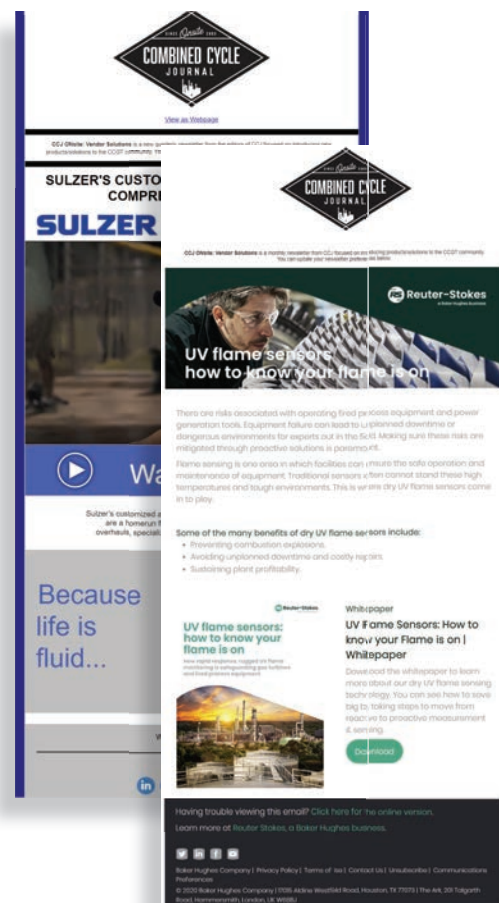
SINCE Onsite 2001
COMBINED CYCLE
JOURNAL

View as Webpage

CCJ ONsite: Vendor Solutions is a new monthly newsletter from the editors of CCJ focused on introducing new products/solutions to the CCGT community. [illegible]

SULZER'S CUSTO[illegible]
COMPRE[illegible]

SULZER

Wa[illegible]

Sulzer's customized a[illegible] are a homerun f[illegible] overhauls, speciali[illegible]

Because life is fluid...

SINCE Onsite 2001
COMBINED CYCLE
JOURNAL

CCJ ONsite: Vendor Solutions is a monthly newsletter from CCJ focused on introducing products/solutions to the CCGT community. You can update your newsletter preferences here.

Reuter-Stokes
a Baker Hughes business

UV flame sensors
how to know your flame is on

There are risks associated with operating fired process equipment and power generation tools. Equipment failure can lead to unplanned downtime or dangerous environments for experts out in the field. Making sure these risks are mitigated through proactive solutions is paramount.

Flame sensing is one area in which facilities can ensure the safe operation and maintenance of equipment. Traditional sensors often cannot stand these high temperatures and tough environments. This is where dry UV flame sensors come in to play.

Some of the many benefits of dry UV flame sensors include:
• Preventing combustion explosions.
• Avoiding unplanned downtime and costly repairs.
• Sustaining plant profitability.

Reuter-Stokes

UV flame sensors: how to know your flame is on

How digital explorers rugged UV flame monitoring is safeguarding gas turbines and fired process equipment

Whitepaper

UV Flame Sensors: How to know your Flame is on | Whitepaper

Download the whitepaper to learn more about our dry UV flame sensing technology. You can see how to save big by taking steps to move from reactive to proactive measurement & sensing.

Download

Having trouble viewing this email? Click here for the online version.

Learn more at Reuter-Stokes, a Baker Hughes business.

Baker Hughes Company | Privacy Policy | Terms of Use | Contact Us | Unsubscribe | Communications Preferences

© 2020 Baker Hughes Company | 17021 Aldine Westfield Road, Houston, TX 77073 | The Ark, 201 Talgarth Road, Hammersmith, London, UK W6 8BJ